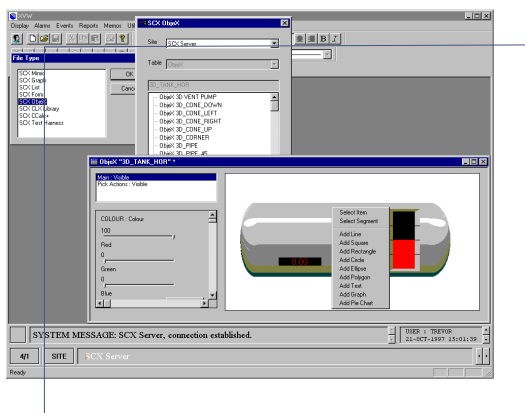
XVW
Display Alarms Events Reports Memos Ut

File Type
SCX Mimic
SCX Graph
SCX List
SCX Form
SCX ObjeX
SCX CLX Library
SCX CCalc+
SCX Test Harness
OK
Cancel

SCX ObjeX
Site SCX Server
Table Object
3D_TANK_HOR
ObjeX 3D VENT PUMP
ObjeX 3D_CONE_DOWN
ObjeX 3D_CONE_LEFT
ObjeX 3D_CONE_RIGHT
ObjeX 3D_CONE_UP
ObjeX 3D_CORNER
ObjeX 3D_PIPE
ObjeX 3D_PIPE_45

ObjeX "3D_TANK_HOR" *
Main : Visible
Pick Actions : Visible
COLOUR : Colour
100
Red
0
Green
0
Blue

0.00

Select Item
Select Segment
Add Line
Add Square
Add Rectangle
Add Circle
Add Ellipse
Add Polygon
Add Text
Add Graph
Add Pie Chart

SYSTEM MESSAGE: SCX Server, connection established.
USER : TREVOR
21-OCT-1997 15:01:39
4/1 SITE SCX Server
Ready